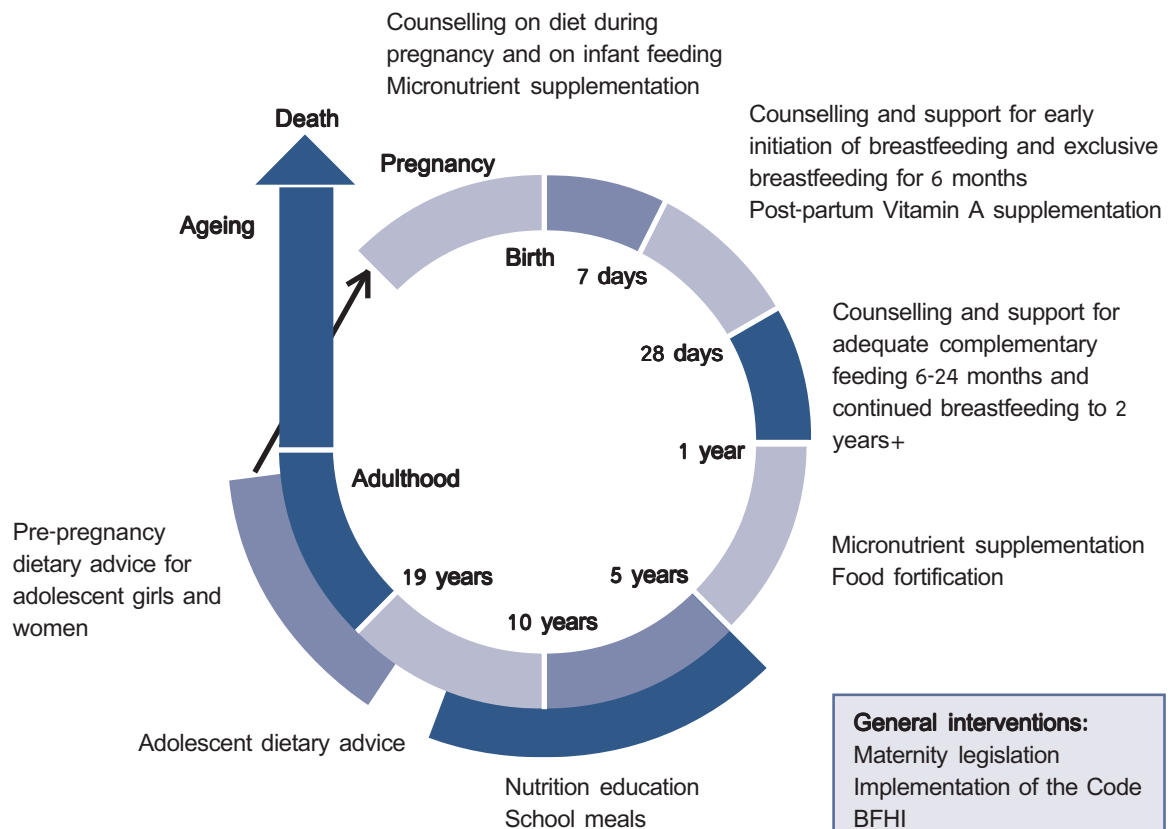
Counselling on diet during pregnancy and on infant feeding
Micronutrient supplementation

Death

Ageing

Pregnancy

Counselling and support for early initiation of breastfeeding and exclusive breastfeeding for 6 months
Post-partum Vitamin A supplementation

Birth

7 days

28 days

Counselling and support for adequate complementary feeding 6-24 months and continued breastfeeding to 2 years+

1 year

Adulthood

Micronutrient supplementation
Food fortification

Pre-pregnancy dietary advice for adolescent girls and women

19 years

5 years

10 years

Adolescent dietary advice

Nutrition education
School meals

General interventions:
Maternity legislation
Implementation of the Code
BFHI